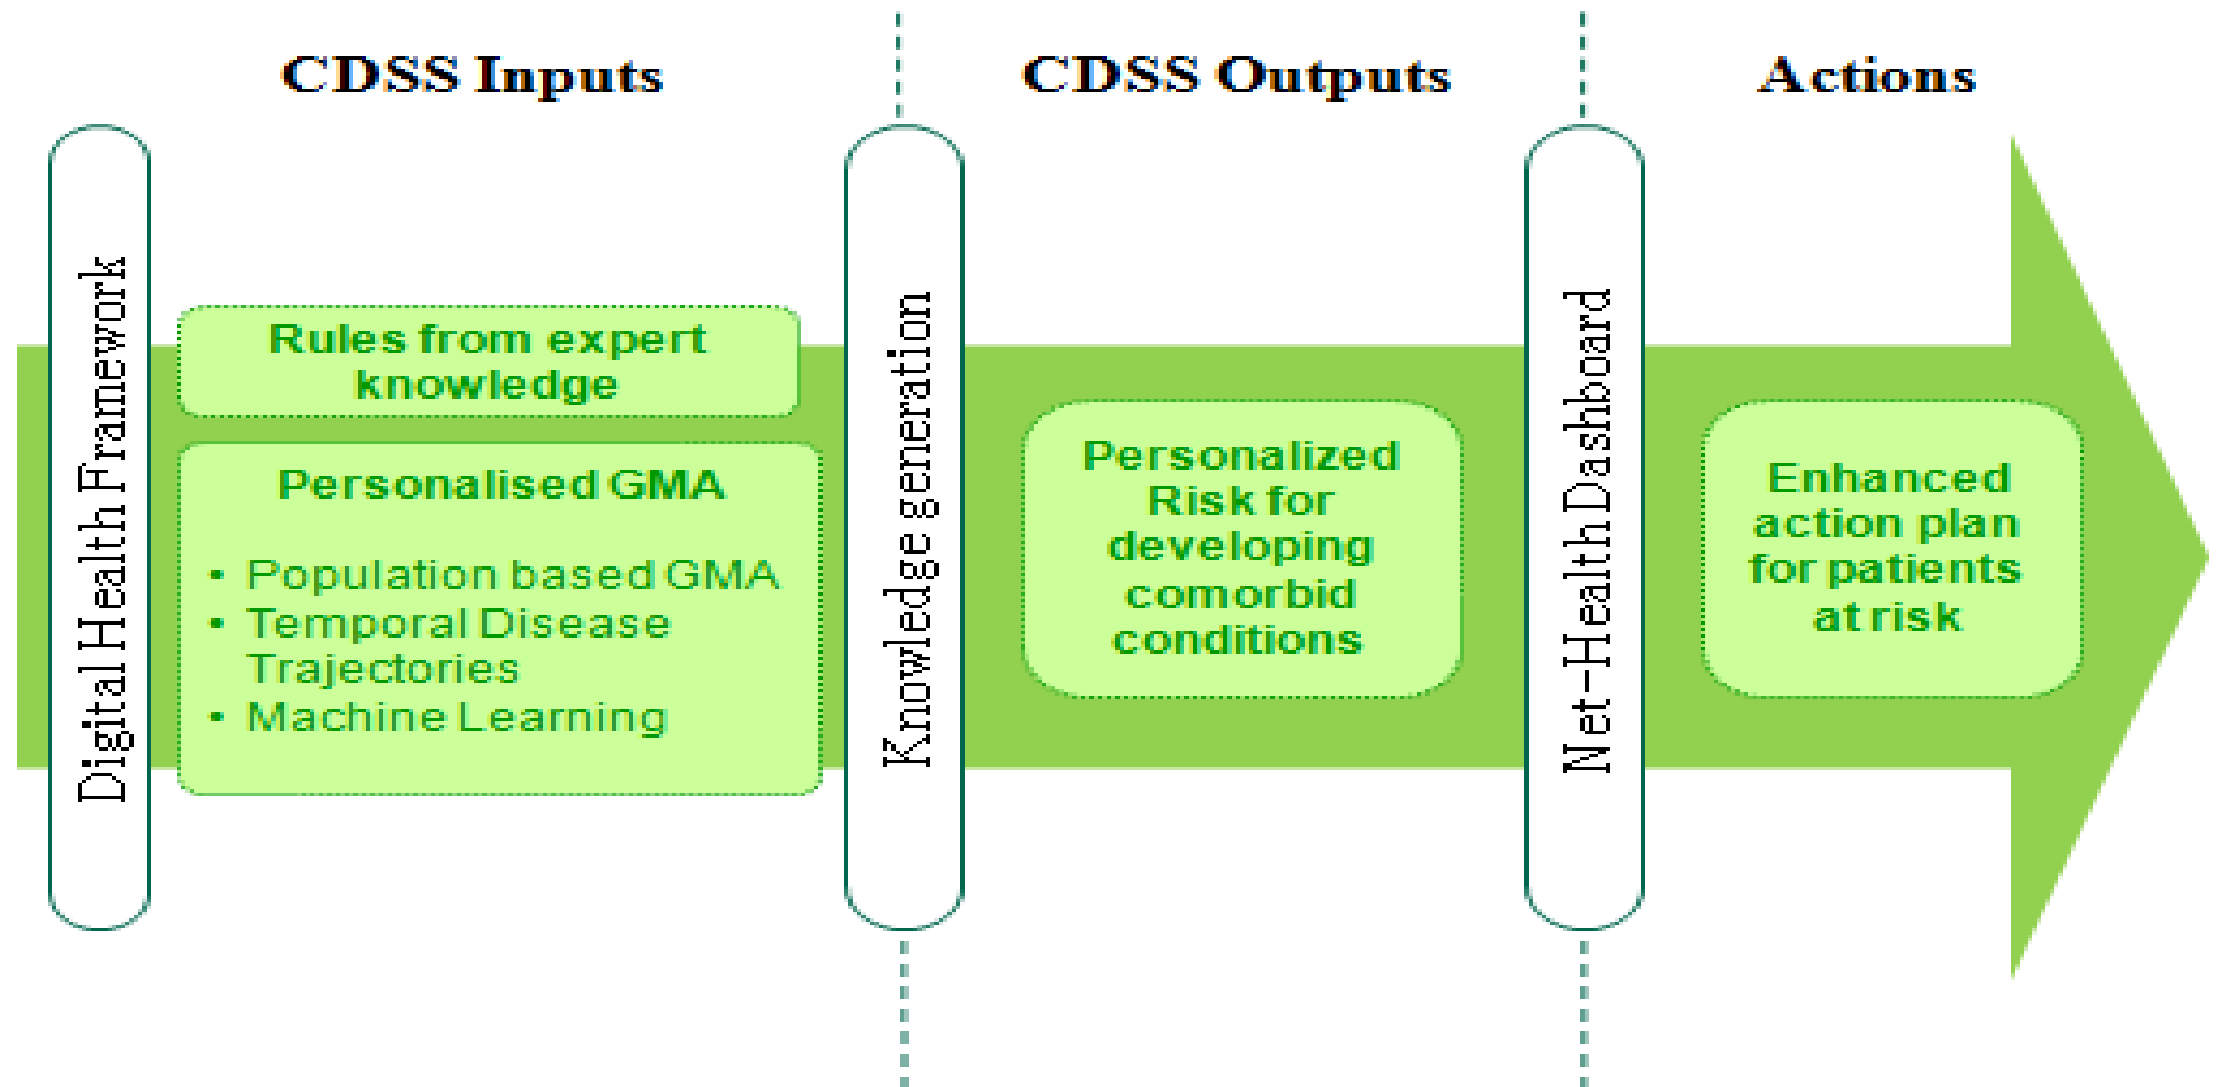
CDSS Inputs

CDSS Outputs

Actions

Digital Health Framework

Rules from expert knowledge

Personalised GMA

- Population based GMA
- Temporal Disease Trajectories
- Machine Learning

Knowledge generation

Personalized Risk for developing comorbid conditions

Net-Health Dashboard

Enhanced action plan for patients at risk